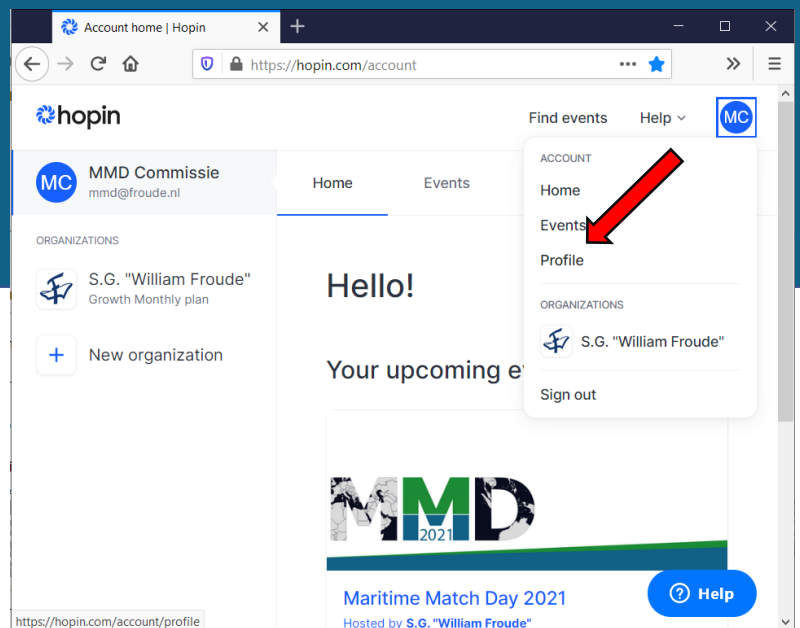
Account home | Hopin

https://hopin.com/account

hopin

Find events Help

MC

MC MMD Commissie
mmd@froude.nl

ORGANIZATIONS

S.G. "William Froude"
Growth Monthly plan

New organization

Home Events

Hello!

Your upcoming e

ACCOUNT
Home
Events
Profile

ORGANIZATIONS
S.G. "William Froude"

Sign out

MMD 2021

Maritime Match Day 2021
Hosted by S.G. "William Froude"

Help

https://hopin.com/account/profile